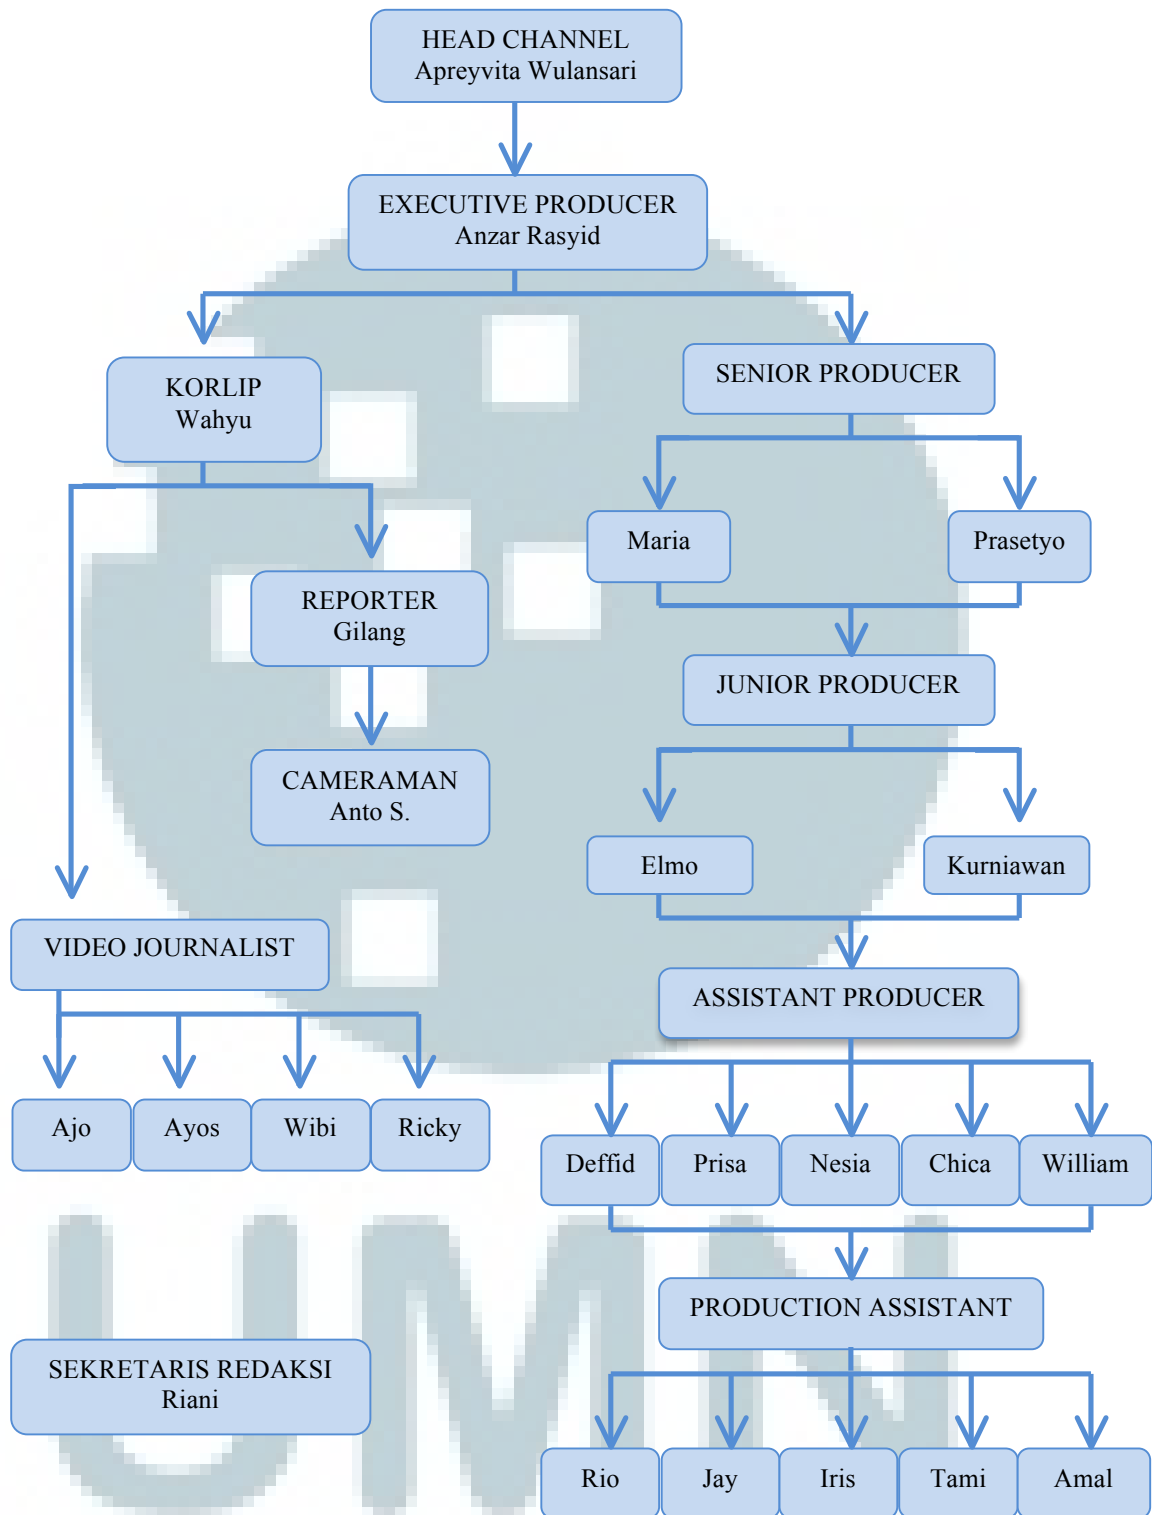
HEAD CHANNEL
Apreyvita Wulansari

EXECUTIVE PRODUCER
Anzar Rasyid

KORLIP
Wahyu

SENIOR PRODUCER

Maria

Prasetyo

REPORTER
Gilang

JUNIOR PRODUCER

CAMERAMAN
Anto S.

Elmo

Kurniawan

VIDEO JOURNALIST

ASSISTANT PRODUCER

Ajo

Ayos

Wibi

Ricky

Deffid

Prisa

Nesia

Chica

William

PRODUCTION ASSISTANT

SEKRETARIS REDAKSI
Riani

Rio

Jay

Iris

Tami

Amal